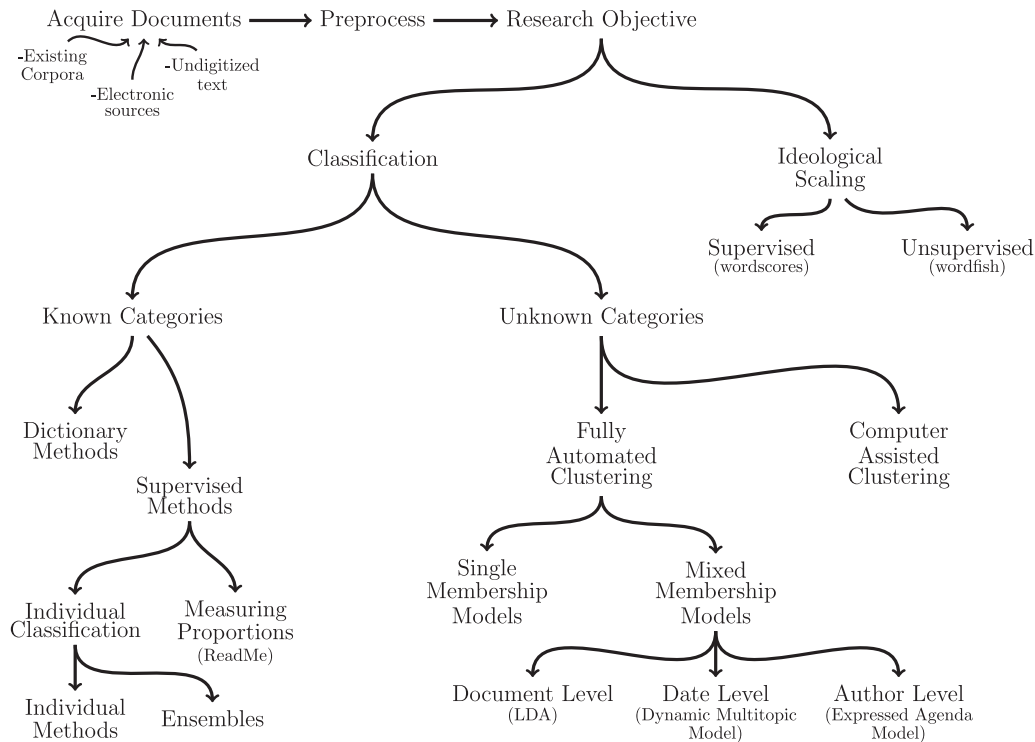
Acquire Documents → Preprocess → Research Objective

-Existing Corpora

-Electronic sources

-Undigitized text

Classification

Ideological Scaling

Supervised (wordscores)

Unsupervised (wordfish)

Known Categories

Unknown Categories

Dictionary Methods

Supervised Methods

Fully Automated Clustering

Computer Assisted Clustering

Individual Classification

Measuring Proportions (ReadMe)

Single Membership Models

Mixed Membership Models

Individual Methods

Ensembles

Document Level (LDA)

Date Level (Dynamic Multitopic Model)

Author Level (Expressed Agenda Model)